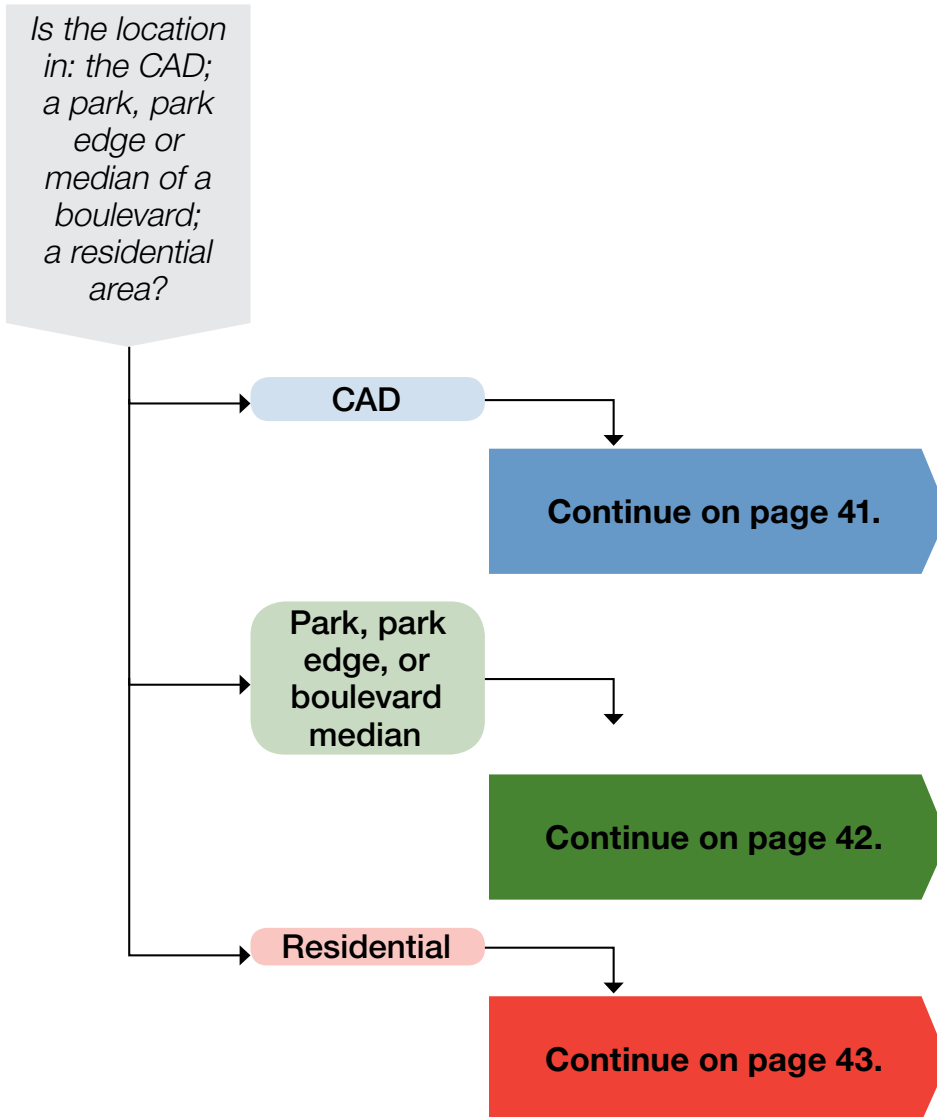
Is the location in: the CAD; a park, park edge or median of a boulevard; a residential area?

CAD

Continue on page 41.

Park, park edge, or boulevard median

Continue on page 42.

Residential

Continue on page 43.